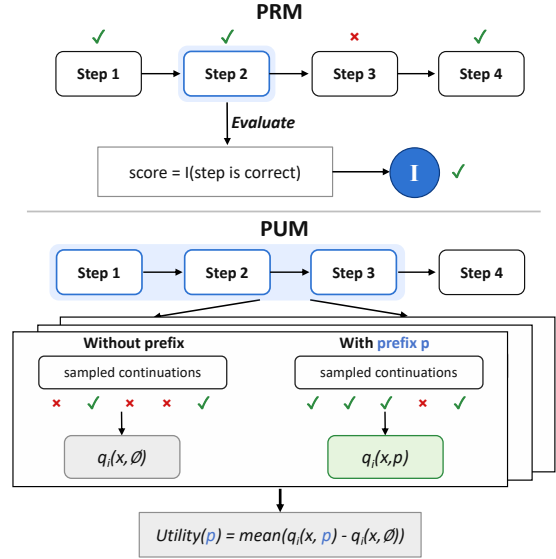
PRM

✓ ✓ × ✓

Step 1 Step 2 Step 3 Step 4

Evaluate

score = I(step is correct)

I ✓

PUM

Step 1 Step 2 Step 3 Step 4

Without prefix

sampled continuations

× ✓ × × ✓

$q_i(x, \emptyset)$

With prefix p

sampled continuations

✓ ✓ ✓ × ✓

$q_i(x,p)$

Utility(p) = mean($q_i(x, p)$ - $q_i(x, \emptyset)$)